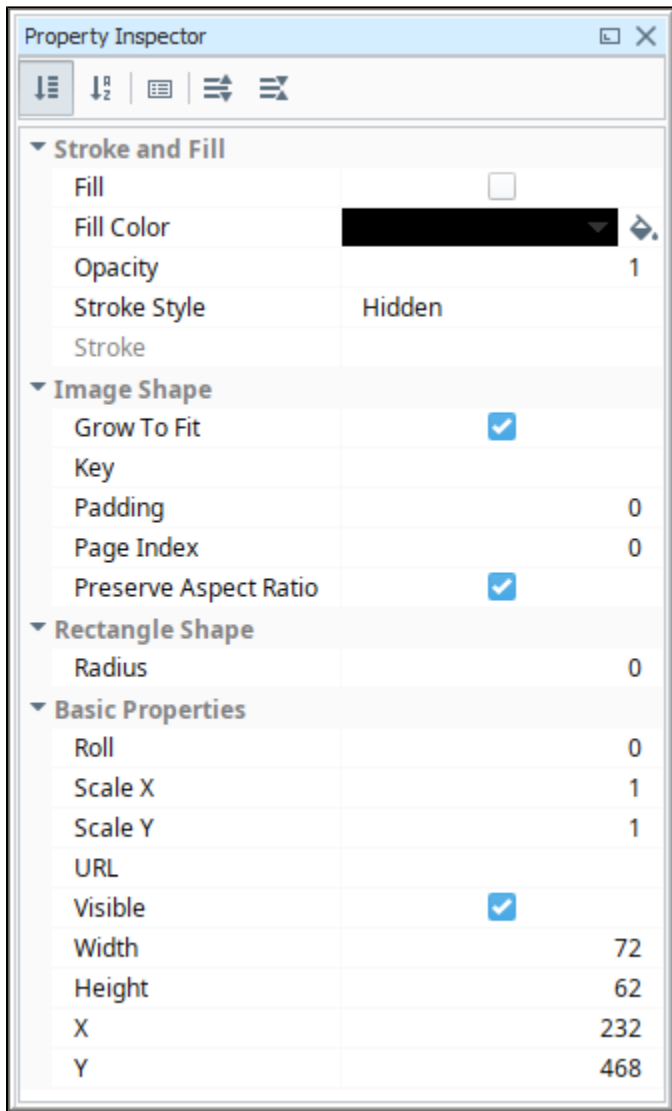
Property Inspector

Stroke and Fill

| | |
|---|---|
| Fill | |
| Fill Color | |
| Opacity | 1 |
| Stroke Style | Hidden |
| Stroke | |

Image Shape

| | |
|---|---|
| Grow To Fit | |
| Key | |
| Padding | 0 |
| Page Index | 0 |
| Preserve Aspect Ratio | |

Rectangle Shape

| | |
|---|---|
| Radius | 0 |

Basic Properties

| | |
|---|---|
| Roll | 0 |
| Scale X | 1 |
| Scale Y | 1 |
| URL | |
| Visible | |
| Width | 72 |
| Height | 62 |
| X | 232 |
| Y | 468 |